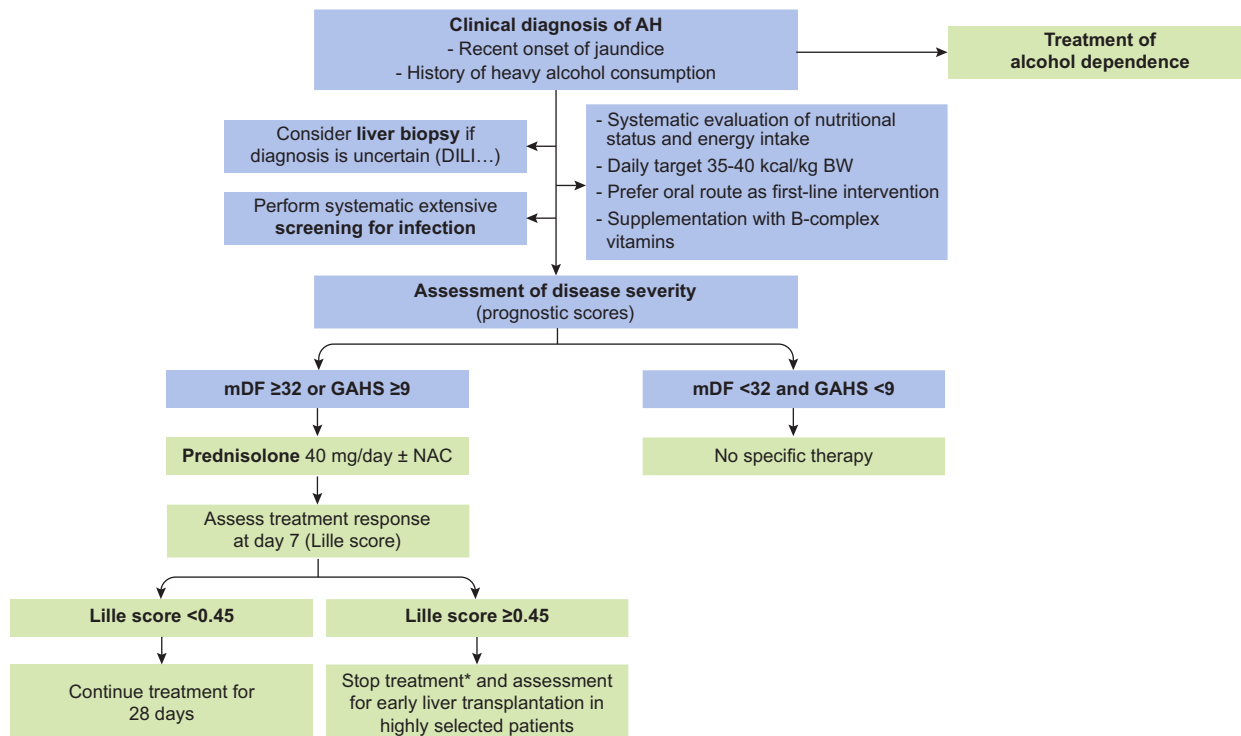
**Clinical diagnosis of AH**
- Recent onset of jaundice
- History of heavy alcohol consumption

**Treatment of alcohol dependence**

Consider **liver biopsy** if diagnosis is uncertain (DILI…)

Perform systematic extensive **screening for infection**

- Systematic evaluation of nutritional status and energy intake
- Daily target 35-40 kcal/kg BW
- Prefer oral route as first-line intervention
- Supplementation with B-complex vitamins

**Assessment of disease severity**
(prognostic scores)

**mDF ≥32 or GAHS ≥9**

**mDF <32 and GAHS <9**

**Prednisolone** 40 mg/day ± NAC

No specific therapy

Assess treatment response at day 7 (Lille score)

**Lille score <0.45**

**Lille score ≥0.45**

Continue treatment for 28 days

Stop treatment* and assessment for early liver transplantation in highly selected patients